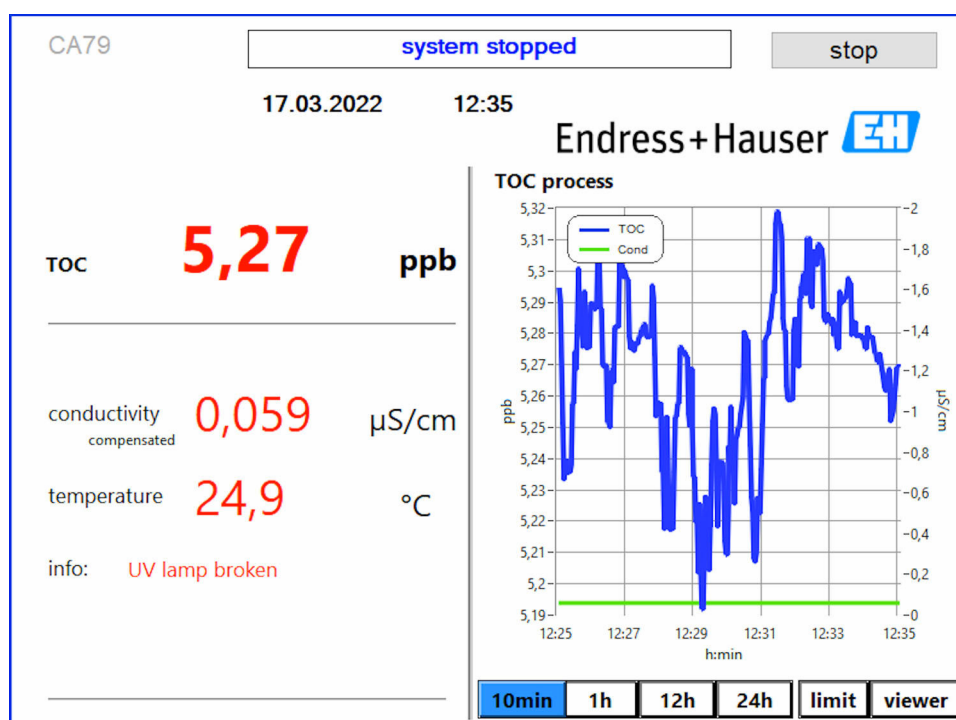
CA79

system stopped

stop

17.03.2022 12:35

Endress+Hauser

TOC 5,27 ppb

conductivity compensated 0,059 µS/cm

temperature 24,9 °C

info: UV lamp broken

TOC process

TOC
Cond

ppb

5,32
5,31
5,3
5,29
5,28
5,27
5,26
5,25
5,24
5,23
5,22
5,21
5,2
5,19

µS/cm

2
1,8
1,6
1,4
1,2
1
0,8
0,6
0,4
0,2
0

12:25 12:27 12:29 12:31 12:33 12:35
h:min

10min 1h 12h 24h limit viewer